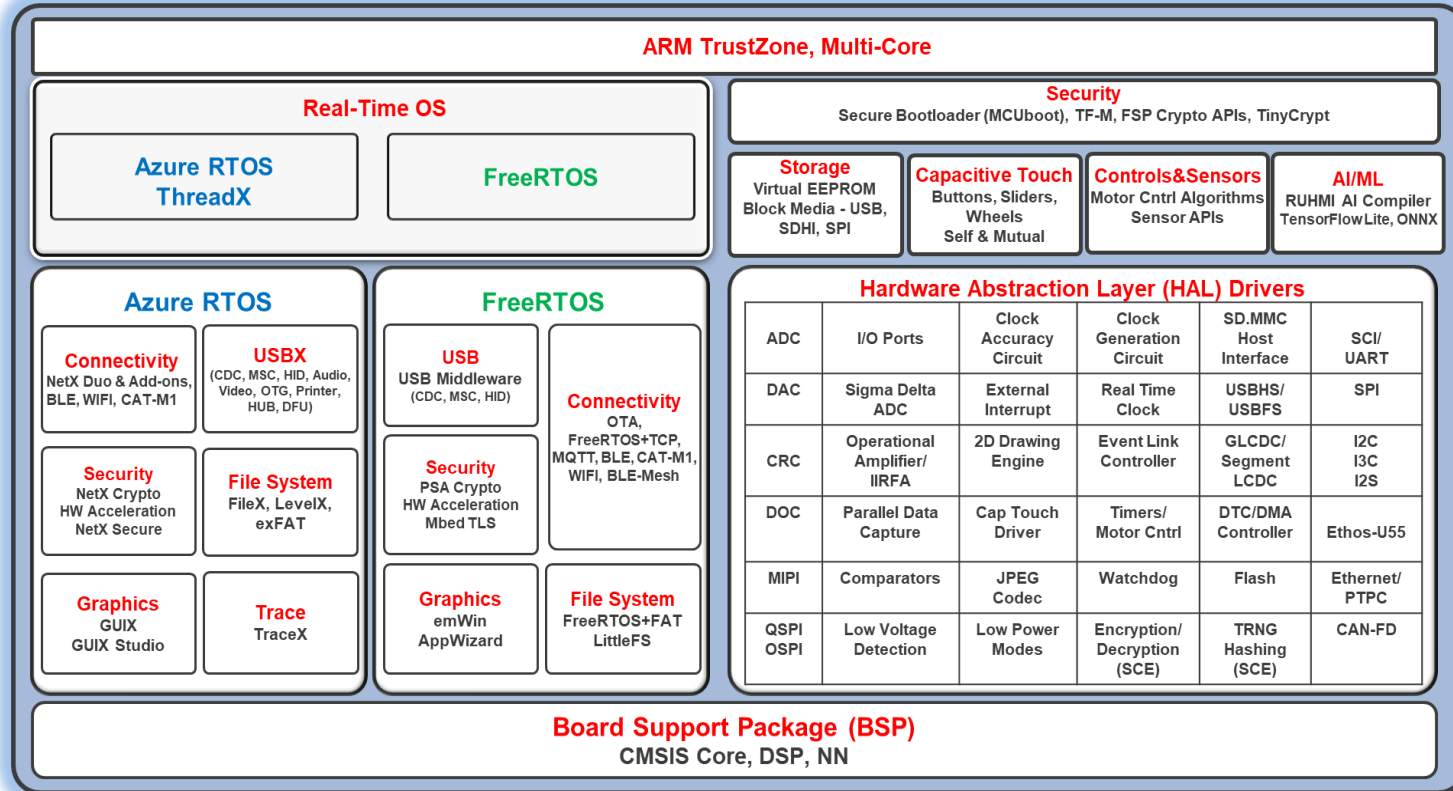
ARM TrustZone, Multi-Core

Real-Time OS

Azure RTOS ThreadX

FreeRTOS

Security
Secure Bootloader (MCUboot), TF-M, FSP Crypto APIs, TinyCrypt

Storage
Virtual EEPROM
Block Media - USB, SDHI, SPI

Capacitive Touch
Buttons, Sliders, Wheels
Self & Mutual

Controls&Sensors
Motor Cntrl Algorithms
Sensor APIs

AI/ML
RUHMI AI Compiler
TensorFlowLite, ONNX

Azure RTOS

Connectivity
NetX Duo & Add-ons, BLE, WIFI, CAT-M1

USBX
(CDC, MSC, HID, Audio, Video, OTG, Printer, HUB, DFU)

Security
NetX Crypto
HW Acceleration
NetX Secure

File System
FileX, LevelX, exFAT

Graphics
GUIX
GUIX Studio

Trace
TraceX

FreeRTOS

USB
USB Middleware
(CDC, MSC, HID)

Connectivity
OTA, FreeRTOS+TCP, MQTT, BLE, CAT-M1, WIFI, BLE-Mesh

Security
PSA Crypto
HW Acceleration
Mbed TLS

Graphics
emWin
AppWizard

File System
FreeRTOS+FAT
LittleFS

Hardware Abstraction Layer (HAL) Drivers

| ADC | I/O Ports | Clock Accuracy Circuit | Clock Generation Circuit | SD.MMC Host Interface | SCI/ UART |
|---|---|---|---|---|---|
| DAC | Sigma Delta ADC | External Interrupt | Real Time Clock | USBHS/ USBFS | SPI |
| CRC | Operational Amplifier/ IIRFA | 2D Drawing Engine | Event Link Controller | GLCDC/ Segment LCDC | I2C I3C I2S |
| DOC | Parallel Data Capture | Cap Touch Driver | Timers/ Motor Cntrl | DTC/DMA Controller | Ethos-U55 |
| MIPI | Comparators | JPEG Codec | Watchdog | Flash | Ethernet/ PTPC |
| QSPI OSPI | Low Voltage Detection | Low Power Modes | Encryption/ Decryption (SCE) | TRNG Hashing (SCE) | CAN-FD |

Board Support Package (BSP)
CMSIS Core, DSP, NN